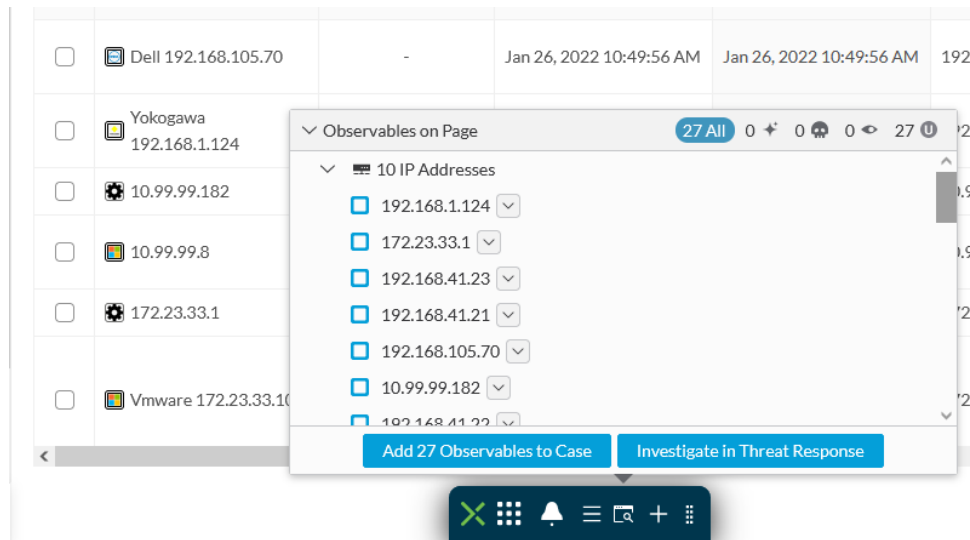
| | | | | |
|---|---|---|---|---|
| | Dell 192.168.105.70 | - | Jan 26, 2022 10:49:56 AM | Jan 26, 2022 10:49:56 AM |
| | Yokogawa 192.168.1.124 | | | |
| | 10.99.99.182 | | | |
| | 10.99.99.8 | | | |
| | 172.23.33.1 | | | |
| | Vmware 172.23.33.1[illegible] | | | |

Observables on Page 27 All 0 0 0 27

10 IP Addresses

192.168.1.124

172.23.33.1

192.168.41.23

192.168.41.21

192.168.105.70

10.99.99.182

192.168.41.22

Add 27 Observables to Case

Investigate in Threat Response